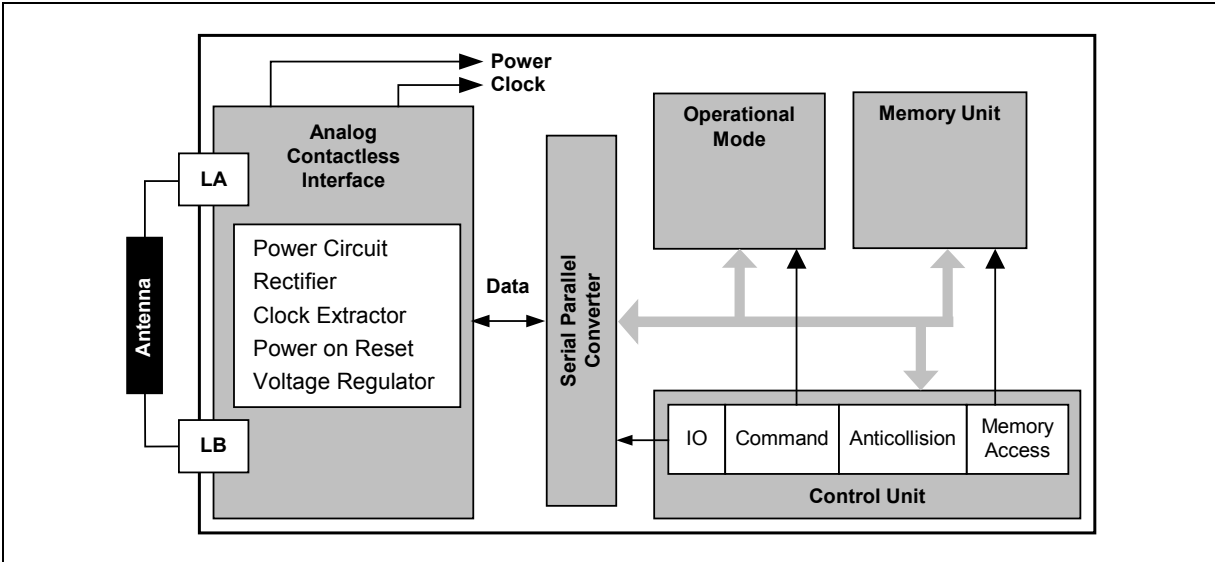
Power
Clock

Analog Contactless Interface

LA

Power Circuit
Rectifier
Clock Extractor
Power on Reset
Voltage Regulator

Antenna

LB

Data

Serial Parallel Converter

Operational Mode

Memory Unit

IO | Command | Anticollision | Memory Access

Control Unit